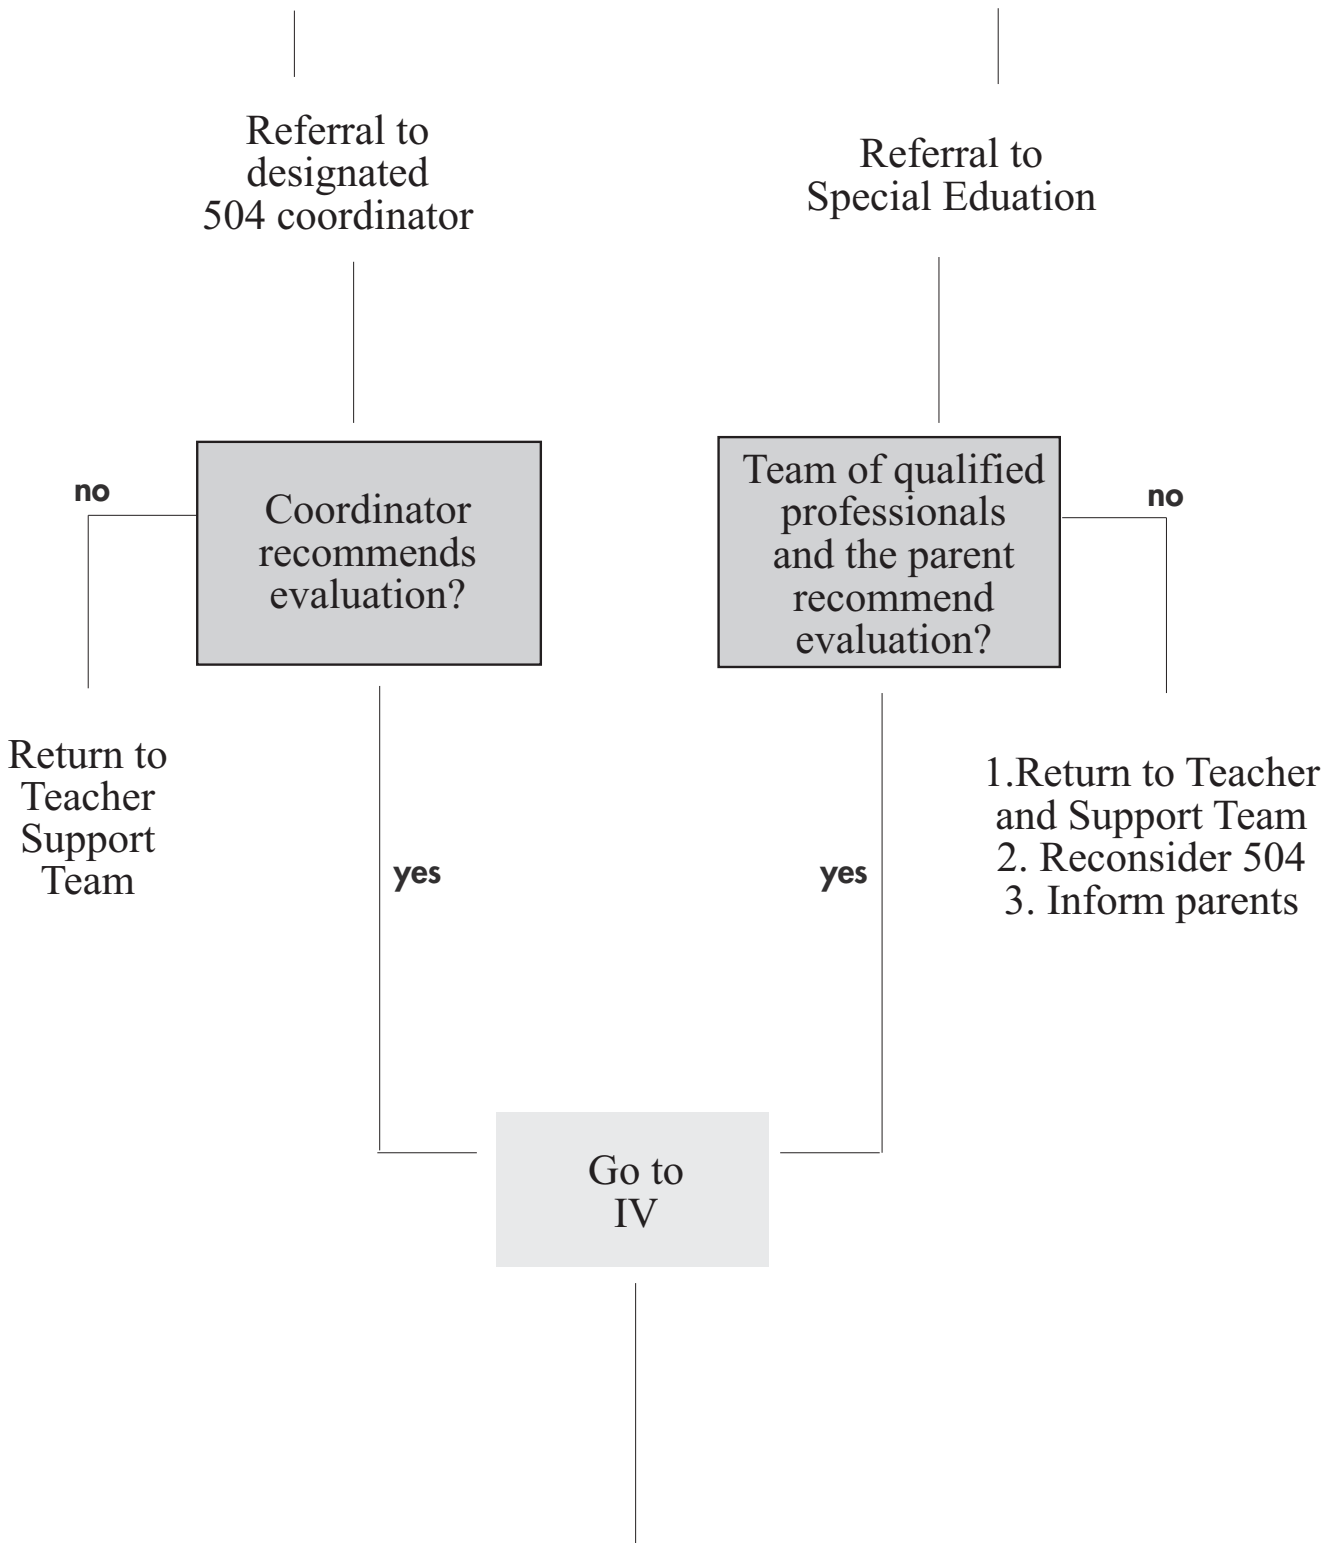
Referral to designated 504 coordinator

Referral to Special Eduation

no

Coordinator recommends evaluation?

Team of qualified professionals and the parent recommend evaluation?

no

Return to Teacher Support Team

yes

yes

1.Return to Teacher and Support Team
2. Reconsider 504
3. Inform parents

Go to IV